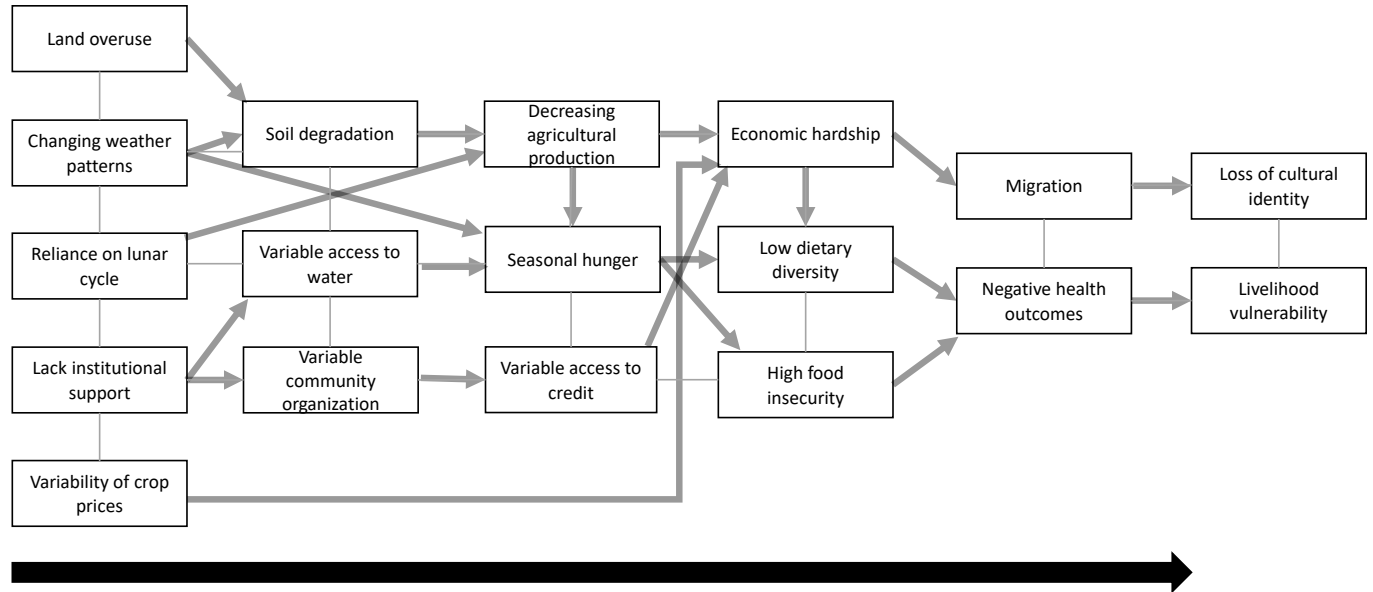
Land overuse

Changing weather patterns

Reliance on lunar cycle

Lack institutional support

Variability of crop prices

Soil degradation

Variable access to water

Variable community organization

Decreasing agricultural production

Seasonal hunger

Variable access to credit

Economic hardship

Low dietary diversity

High food insecurity

Migration

Negative health outcomes

Loss of cultural identity

Livelihood vulnerability